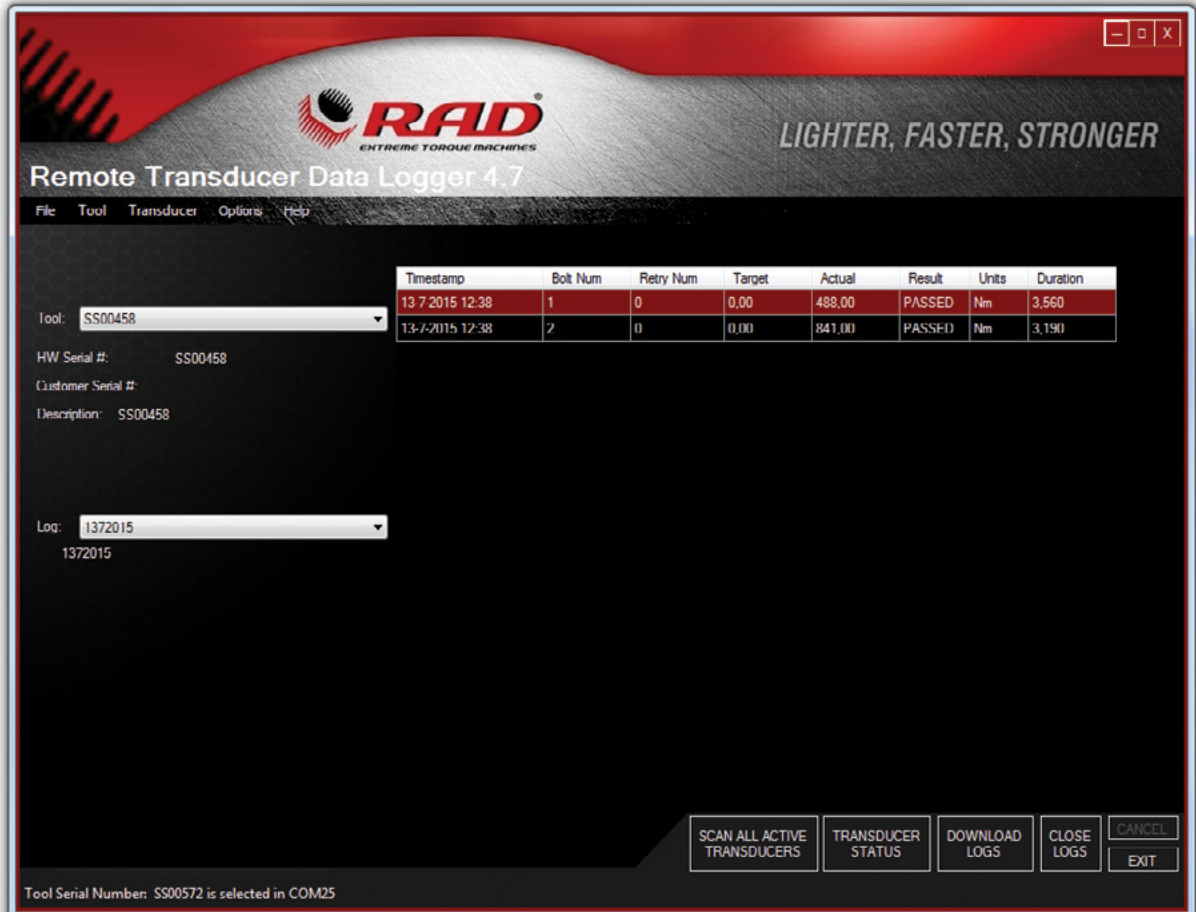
RAD®
EXTREME TORQUE MACHINES

LIGHTER, FASTER, STRONGER

Remote Transducer Data Logger 4.7

File Tool Transducer Options Help

Tool: SS00458

HW Serial #: SS00458

Customer Serial #:

Description: SS00458

Log: 1372015

1372015

| Timestamp | Bolt Num | Retry Num | Target | Actual | Result | Units | Duration |
|---|---|---|---|---|---|---|---|
| 13-7-2015 12:38 | 1 | 0 | 0,00 | 488,00 | PASSED | Nm | 3,560 |
| 13-7-2015 12:38 | 2 | 0 | 0,00 | 841,00 | PASSED | Nm | 3,190 |

SCAN ALL ACTIVE TRANSDUCERS

TRANSDUCER STATUS

DOWNLOAD LOGS

CLOSE LOGS

CANCEL

EXIT

Tool Serial Number: SS00572 is selected in COM25